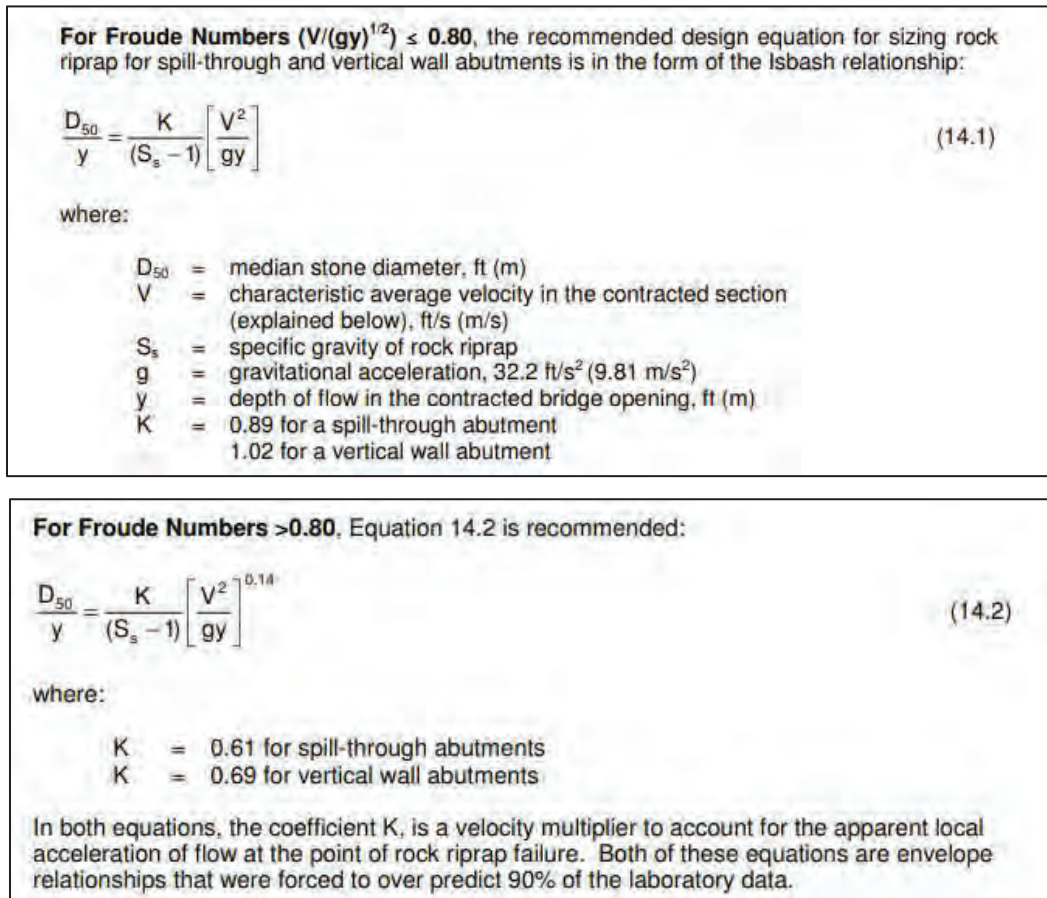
**For Froude Numbers $(V/(gy)^{1/2}) \leq 0.80$**, the recommended design equation for sizing rock riprap for spill-through and vertical wall abutments is in the form of the Isbash relationship:

$\frac{D_{50}}{y} = \frac{K}{(S_s - 1)}\left[\frac{V^2}{gy}\right]$ (14.1)

where:

$D_{50}$ = median stone diameter, ft (m)
V = characteristic average velocity in the contracted section (explained below), ft/s (m/s)
$S_s$ = specific gravity of rock riprap
g = gravitational acceleration, 32.2 ft/s$^2$ (9.81 m/s$^2$)
y = depth of flow in the contracted bridge opening, ft (m)
K = 0.89 for a spill-through abutment
1.02 for a vertical wall abutment

**For Froude Numbers >0.80**, Equation 14.2 is recommended:

$\frac{D_{50}}{y} = \frac{K}{(S_s - 1)}\left[\frac{V^2}{gy}\right]^{0.14}$ (14.2)

where:

K = 0.61 for spill-through abutments
K = 0.69 for vertical wall abutments

In both equations, the coefficient K, is a velocity multiplier to account for the apparent local acceleration of flow at the point of rock riprap failure. Both of these equations are envelope relationships that were forced to over predict 90% of the laboratory data.